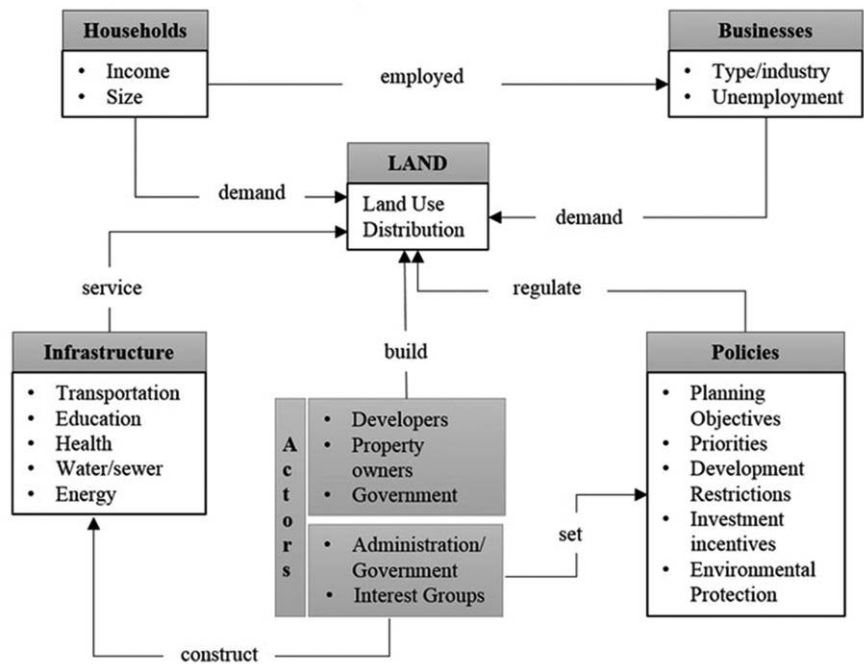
Households
- Income
- Size

employed

Businesses
- Type/industry
- Unemployment

LAND
Land Use Distribution

demand

demand

service

regulate

build

Infrastructure
- Transportation
- Education
- Health
- Water/sewer
- Energy

Actors
- Developers
- Property owners
- Government

- Administration/ Government
- Interest Groups

set

Policies
- Planning Objectives
- Priorities
- Development Restrictions
- Investment incentives
- Environmental Protection

construct